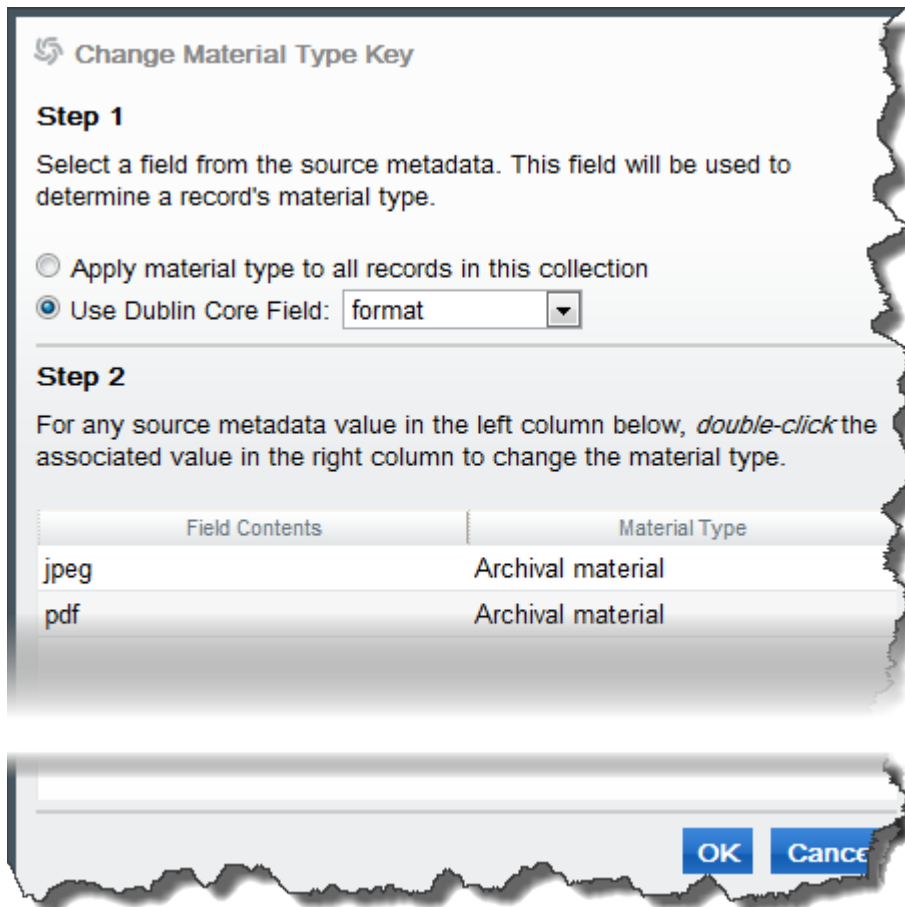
Change Material Type Key

Step 1

Select a field from the source metadata. This field will be used to determine a record's material type.

Apply material type to all records in this collection
Use Dublin Core Field: format

Step 2

For any source metadata value in the left column below, *double-click* the associated value in the right column to change the material type.

| Field Contents | Material Type |
|---|---|
| jpeg | Archival material |
| pdf | Archival material |

OK Cance